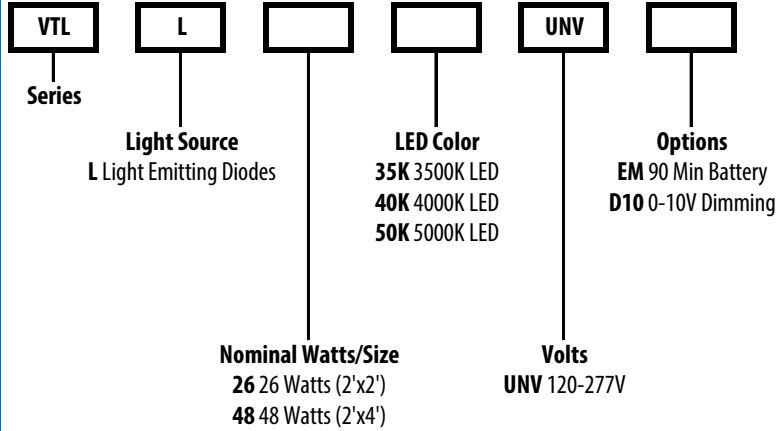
VTL

L

UNV

Series

Light Source
L Light Emitting Diodes

LED Color
35K 3500K LED
40K 4000K LED
50K 5000K LED

Options
EM 90 Min Battery
D10 0-10V Dimming

Nominal Watts/Size
26 26 Watts (2'x2')
48 48 Watts (2'x4')

Volts
UNV 120-277V